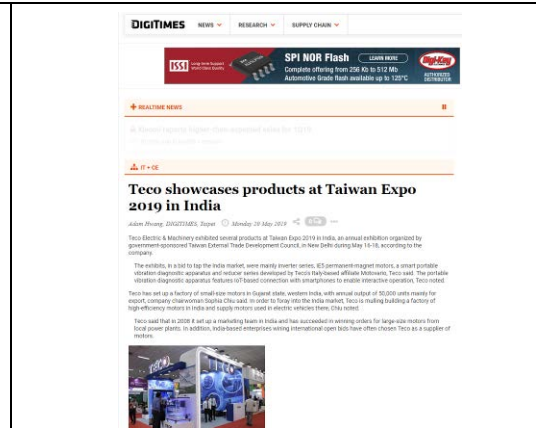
DIGITIMES NEWS RESEARCH SUPPLY CHAIN

ISSI SPI NOR Flash LEARN MORE
Complete offering from 256 Kb to 512 Mb
Automotive Grade flash available up to 125°C
Digi-Key

REALTIME NEWS

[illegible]

IT + CE

Teco showcases products at Taiwan Expo 2019 in India

Adam Hwang, DIGITIMES, Taipei Monday 20 May 2019

Teco Electric & Machinery exhibited several products at Taiwan Expo 2019 in India, an annual exhibition organized by government-sponsored Taiwan External Trade Development Council, in New Delhi during May 16-18, according to the company.

The exhibits, in a bid to tap the India market, were mainly inverter series, IE5 permanent-magnet motors, a smart portable vibration-diagnostic apparatus and reducer series developed by Teco's Italy-based affiliate Motovario, Teco said. The portable vibration-diagnostic apparatus features IoT-based connection with smartphones to enable interactive operation, Teco noted.

Teco has set up a factory of small-size motors in Gujarat state, western India, with annual output of 50,000 units mainly for export, company chairwoman Sophia Chiu said. In order to foray into the India market, Teco is mulling building a factory of high-efficiency motors in India and supply motors used in electric vehicles there, Chiu noted.

Teco said that in 2008 it set up a marketing team in India and has succeeded in winning orders for large-size motors from local power plants. In addition, India-based enterprises wining international open bids have often chosen Teco as a supplier of motors.